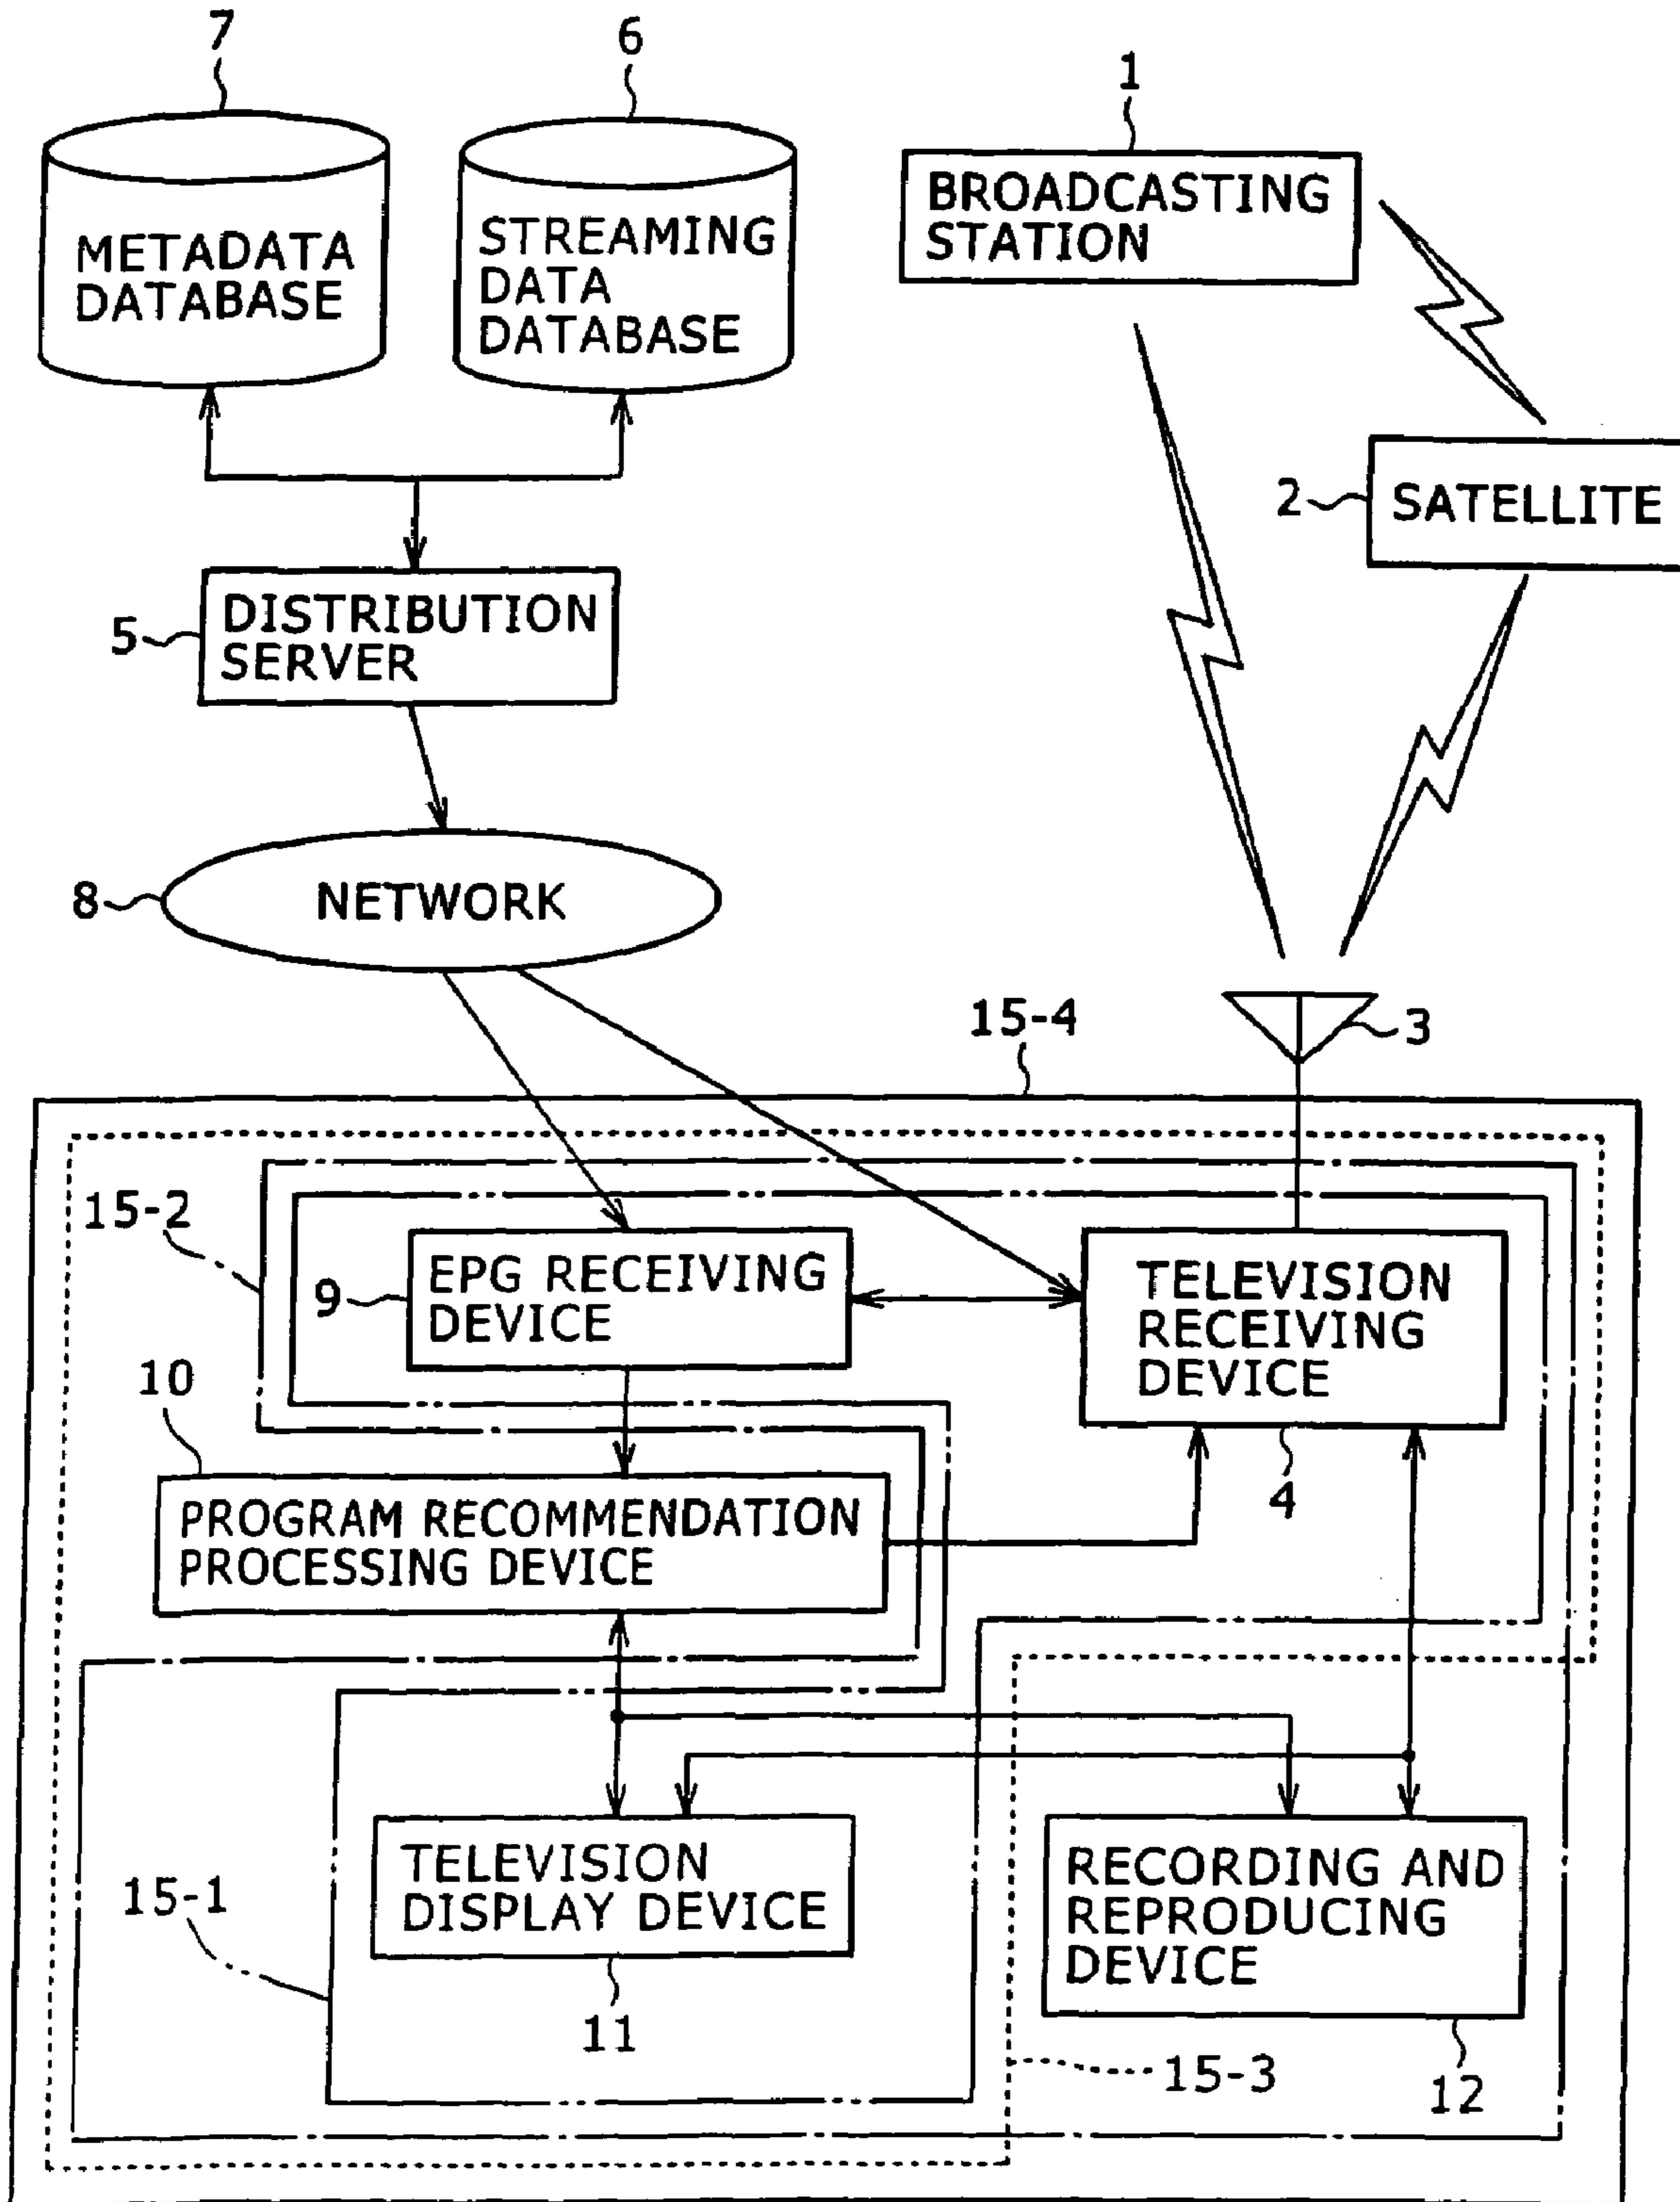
7
METADATA DATABASE

6
STREAMING DATA DATABASE

1
BROADCASTING STATION

2
SATELLITE

5
DISTRIBUTION SERVER

8
NETWORK

15-4

3

15-2

9
EPG RECEIVING DEVICE

TELEVISION RECEIVING DEVICE

4

10
PROGRAM RECOMMENDATION PROCESSING DEVICE

15-1

TELEVISION DISPLAY DEVICE

11

RECORDING AND REPRODUCING DEVICE

15-3

12